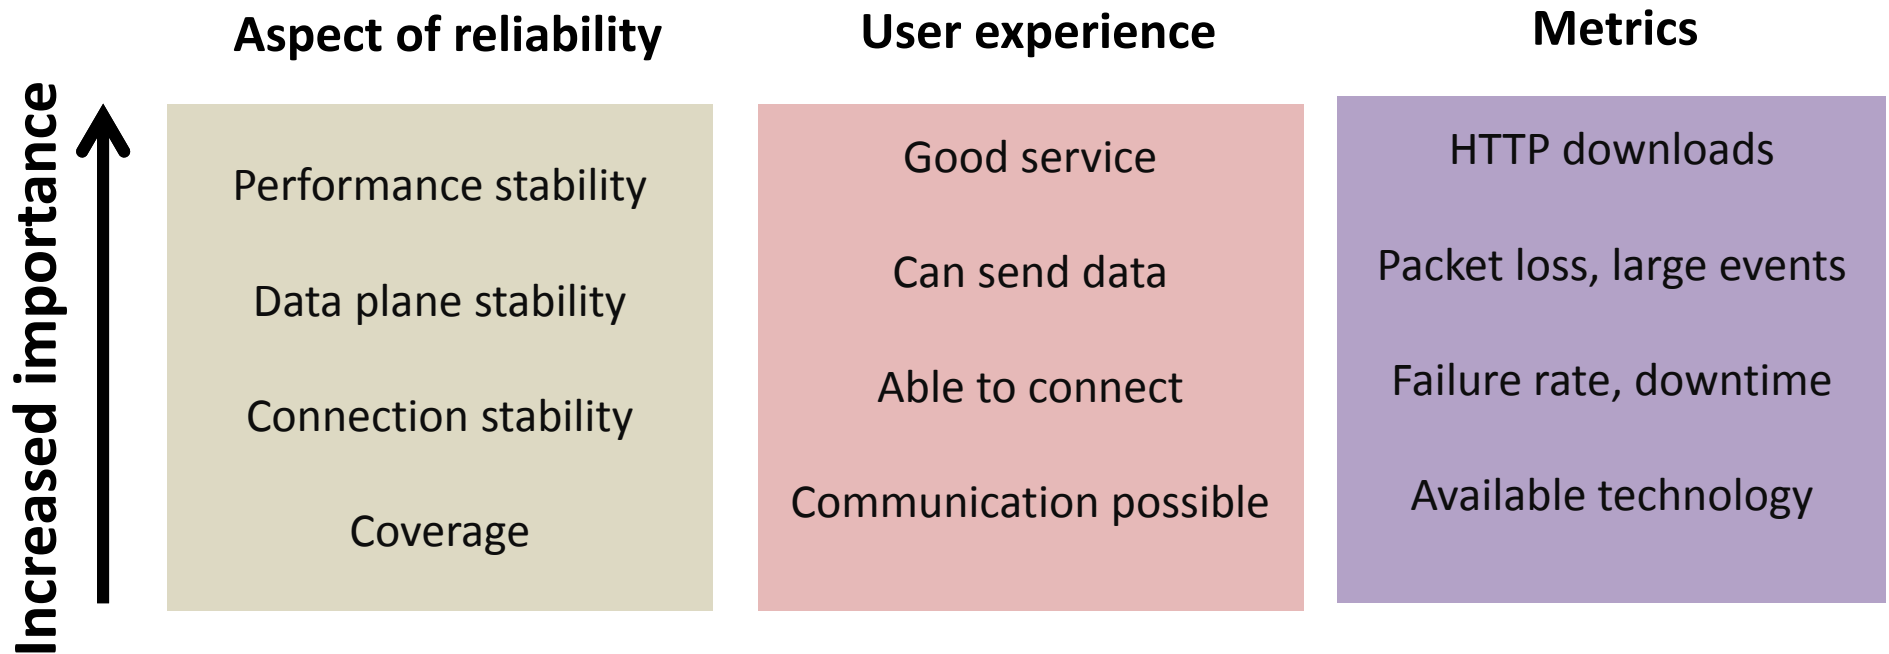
Increased importance

| Aspect of reliability | User experience | Metrics |
|---|---|---|
| Performance stability | Good service | HTTP downloads |
| Data plane stability | Can send data | Packet loss, large events |
| Connection stability | Able to connect | Failure rate, downtime |
| Coverage | Communication possible | Available technology |